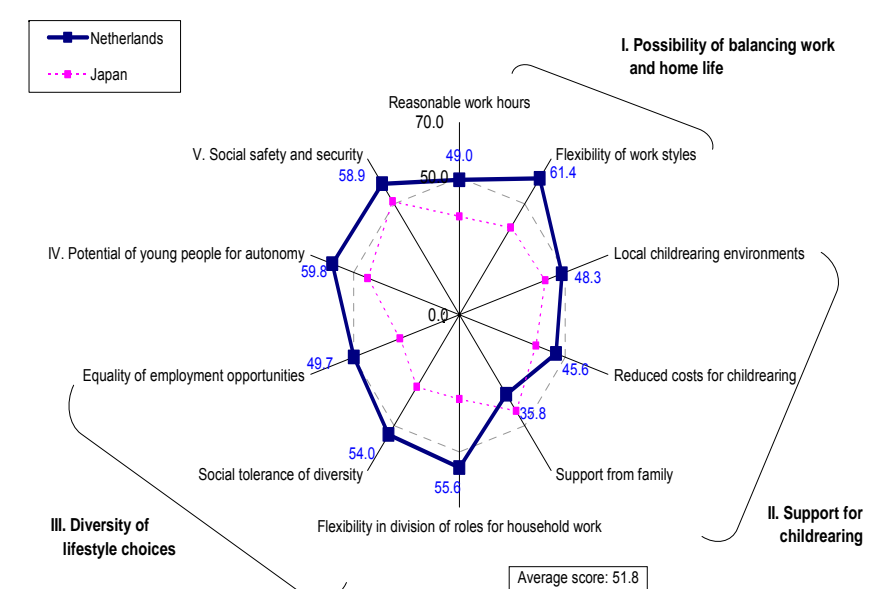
Netherlands

Japan

I. Possibility of balancing work and home life

Reasonable work hours

70.0

49.0

V. Social safety and security

58.9

50.0

Flexibility of work styles

61.4

Local childrearing environments

48.3

IV. Potential of young people for autonomy

59.8

0.0

49.7

45.6

Reduced costs for childrearing

Equality of employment opportunities

35.8

54.0

Social tolerance of diversity

Support from family

55.6

Flexibility in division of roles for household work

III. Diversity of lifestyle choices

II. Support for childrearing

Average score: 51.8